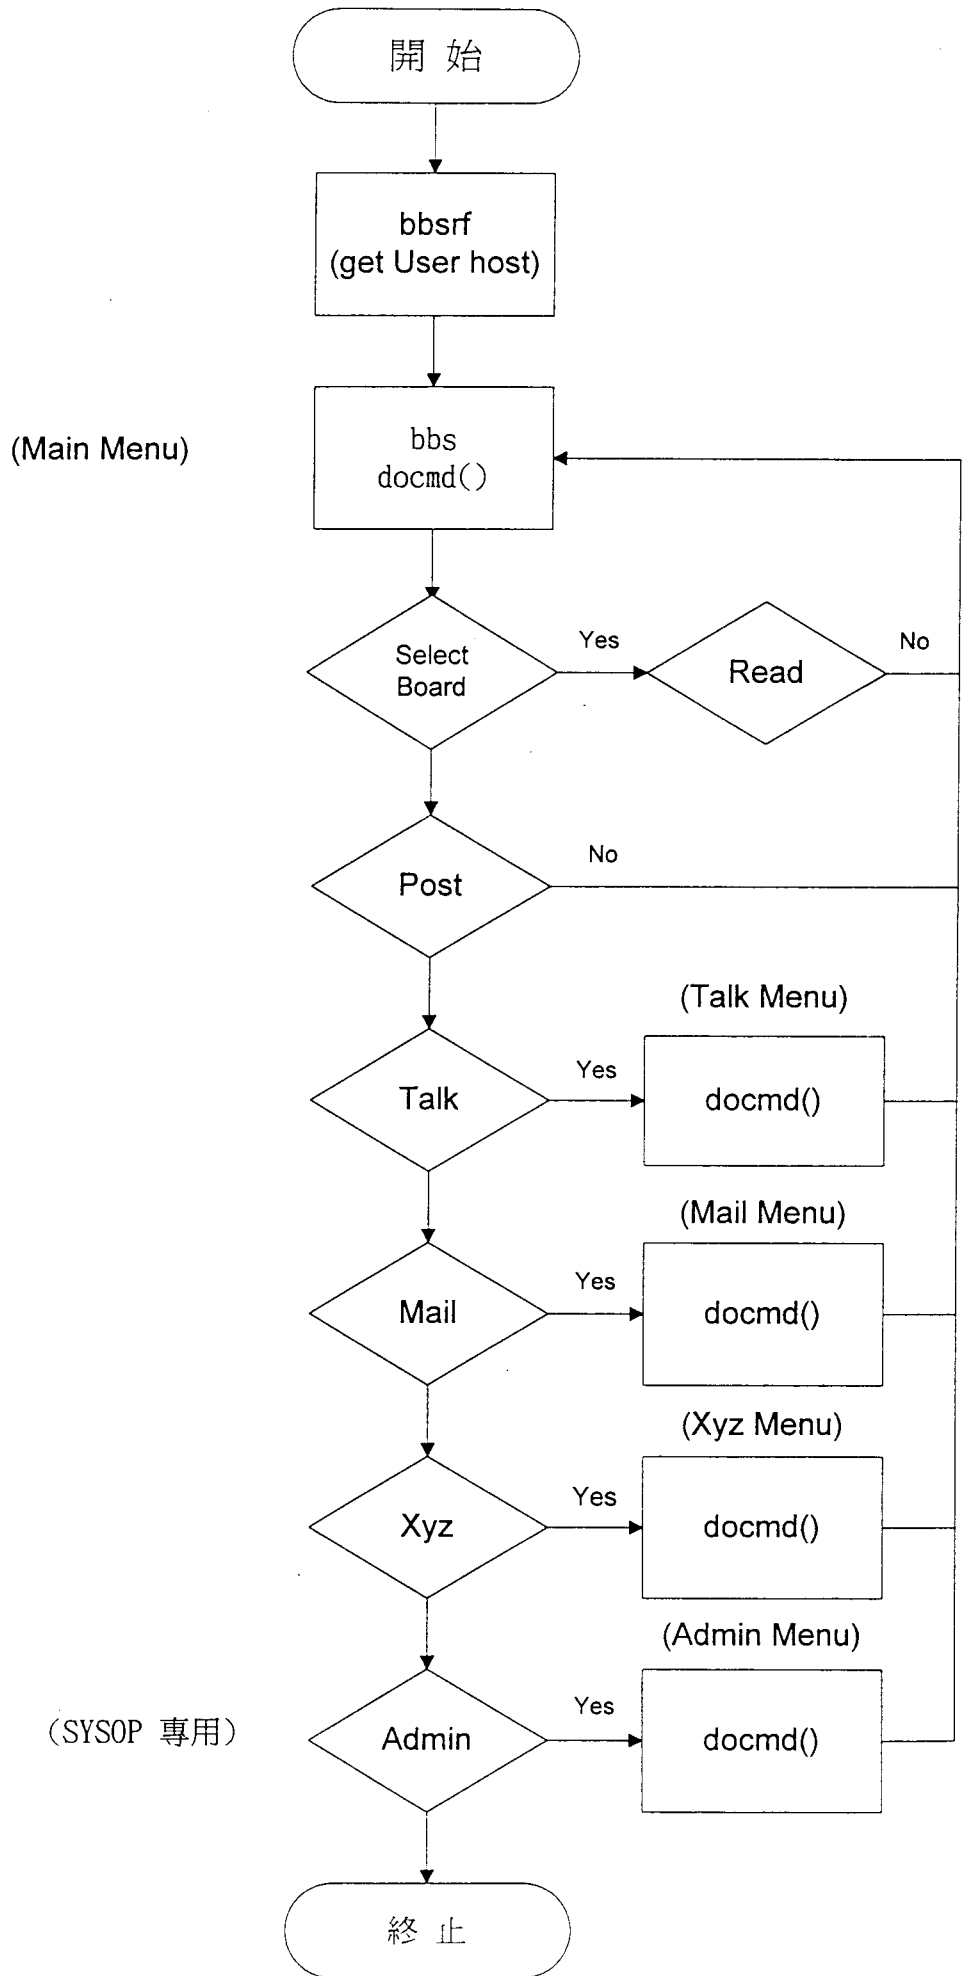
開 始

bbsrf
(get User host)

(Main Menu)

bbs
docmd()

Select Board

Yes

Read

No

Post

No

(Talk Menu)

Talk

Yes

docmd()

(Mail Menu)

Mail

Yes

docmd()

(Xyz Menu)

Xyz

Yes

docmd()

(Admin Menu)

(SYSOP 專用)

Admin

Yes

docmd()

終 止